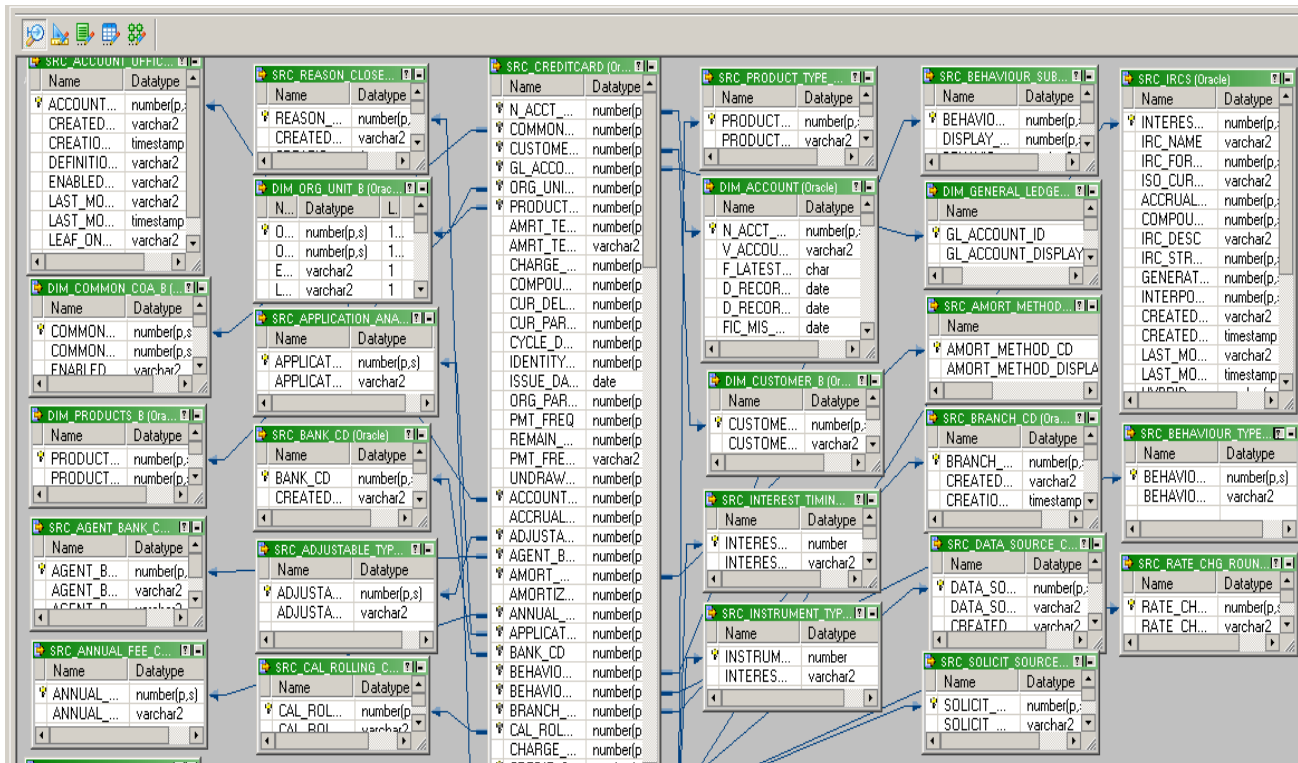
SRC_ACCOUNT_OFFIC...
| Name | Datatype |
|---|---|
| ACCOUNT... | number(p,s) |
| CREATED... | varchar2 |
| CREATIO... | timestamp |
| DEFINITIO... | varchar2 |
| ENABLED... | varchar2 |
| LAST_MO... | varchar2 |
| LAST_MO... | timestamp |
| LEAF_ON... | varchar2 |

DIM_COMMON_COA_B (Orac...
| Name | Datatype |
|---|---|
| COMMON... | number(p,s) |
| COMMON... | number(p,s) |
| ENABLED | varchar2 |

DIM_PRODUCTS_B (Ora...
| Name | Datatype |
|---|---|
| PRODUCT... | number(p,s) |
| PRODUCT... | number(p,s) |

SRC_AGENT_BANK_C...
| Name | Datatype |
|---|---|
| AGENT_B... | number(p, |
| AGENT_B... | varchar2 |
| AGENT_B... | varchar2 |

SRC_ANNUAL_FEE_C...
| Name | Datatype |
|---|---|
| ANNUAL_... | number(p,s) |
| ANNUAL_... | varchar2 |

SRC_REASON_CLOSE...
| Name | Datatype |
|---|---|
| REASON_... | number(p, |
| CREATED... | varchar2 |

DIM_ORG_UNIT_B (Orac...
| N... | Datatype | L... |
|---|---|---|
| O... | number(p,s) | 1... |
| O... | number(p,s) | 1... |
| E... | varchar2 | 1 |
| L... | varchar2 | 1 |

SRC_APPLICATION_ANA...
| Name | Datatype |
|---|---|
| APPLICAT... | number(p,s) |
| APPLICAT... | varchar2 |

SRC_BANK_CD (Oracle)
| Name | Datatype |
|---|---|
| BANK_CD | number(p, |
| CREATED... | varchar2 |

SRC_ADJUSTABLE_TYP...
| Name | Datatype |
|---|---|
| ADJUSTA... | number(p,s) |
| ADJUSTA... | varchar2 |

SRC_CAL_ROLLING_C...
| Name | Datatype |
|---|---|
| CAL_ROL... | number(p, |
| CAL_ROL... | varchar2 |

SRC_CREDITCARD (Or...
| Name | Datatype |
|---|---|
| N_ACCT_... | number(p |
| COMMON... | number(p |
| CUSTOME... | number(p |
| GL_ACCO... | number(p |
| ORG_UNI... | number(p |
| PRODUCT... | number(p |
| AMRT_TE... | number(p |
| AMRT_TE... | varchar2 |
| CHARGE_... | number(p |
| COMPOU... | number(p |
| CUR_DEL... | number(p |
| CUR_PAR... | number(p |
| CYCLE_D... | number(p |
| IDENTITY... | number(p |
| ISSUE_DA... | date |
| ORG_PAR... | number(p |
| PMT_FREQ | number(p |
| REMAIN_... | number(p |
| PMT_FRE... | varchar2 |
| UNDRAW... | number(p |
| ACCOUNT... | number(p |
| ACCRUAL... | number(p |
| ADJUSTA... | number(p |
| AGENT_B... | number(p |
| AMORT_... | number(p |
| AMORTIZ... | number(p |
| ANNUAL_... | number(p |
| APPLICAT... | number(p |
| BANK_CD | number(p |
| BEHAVIO... | number(p |
| BEHAVIO... | number(p |
| BRANCH_... | number(p |
| CAL_ROL... | number(p |
| CHARGE_... | number(p |

SRC_PRODUCT_TYPE_...
| Name | Datatype |
|---|---|
| PRODUCT... | number(p,s) |
| PRODUCT... | varchar2 |

DIM_ACCOUNT (Oracle)
| Name | Datatype |
|---|---|
| N_ACCT_... | number(p,s) |
| V_ACCOU... | varchar2 |
| F_LATEST... | char |
| D_RECOR... | date |
| D_RECOR... | date |
| FIC_MIS_... | date |

DIM_CUSTOMER_B (Or...
| Name | Datatype |
|---|---|
| CUSTOME... | number(p,s) |
| CUSTOME... | varchar2 |

SRC_INTEREST_TIMIN...
| Name | Datatype |
|---|---|
| INTERES... | number |
| INTERES... | varchar2 |

SRC_INSTRUMENT_TYP...
| Name | Datatype |
|---|---|
| INSTRUM... | number |
| INTERES... | varchar2 |

SRC_BEHAVIOUR_SUB...
| Name | Datatype |
|---|---|
| BEHAVIO... | number(p,s) |
| DISPLAY_... | number(p,s) |

DIM_GENERAL_LEDGE...
| Name |
|---|
| GL_ACCOUNT_ID |
| GL_ACCOUNT_DISPLAY |

SRC_AMORT_METHOD...
| Name |
|---|
| AMORT_METHOD_CD |
| AMORT_METHOD_DISPLA |

SRC_BRANCH_CD (Ora...
| Name | Datatype |
|---|---|
| BRANCH_... | number(p,s) |
| CREATED... | varchar2 |
| CREATIO... | timestamp |

SRC_DATA_SOURCE_C...
| Name | Datatype |
|---|---|
| DATA_SO... | number(p,s) |
| DATA_SO... | varchar2 |
| CREATED | varchar2 |

SRC_SOLICIT_SOURCE...
| Name | Datatype |
|---|---|
| SOLICIT_... | number(p,s) |
| SOLICIT_... | varchar2 |

SRC_IRCS (Oracle)
| Name | Datatype |
|---|---|
| INTERES... | number(p,s) |
| IRC_NAME | varchar2 |
| IRC_FOR... | number(p,s) |
| ISO_CUR... | varchar2 |
| ACCRUAL... | number(p,s) |
| COMPOU... | number(p,s) |
| IRC_DESC | varchar2 |
| IRC_STR... | number(p,s) |
| GENERAT... | number(p,s) |
| INTERPO... | number(p,s) |
| CREATED... | varchar2 |
| CREATED... | timestamp |
| LAST_MO... | varchar2 |
| LAST_MO... | timestamp |

SRC_BEHAVIOUR_TYPE...
| Name | Datatype |
|---|---|
| BEHAVIO... | number(p,s) |
| BEHAVIO... | varchar2 |

SRC_RATE_CHG_ROUN...
| Name | Datatype |
|---|---|
| RATE_CH... | number(p,s) |
| RATE_CH... | varchar2 |